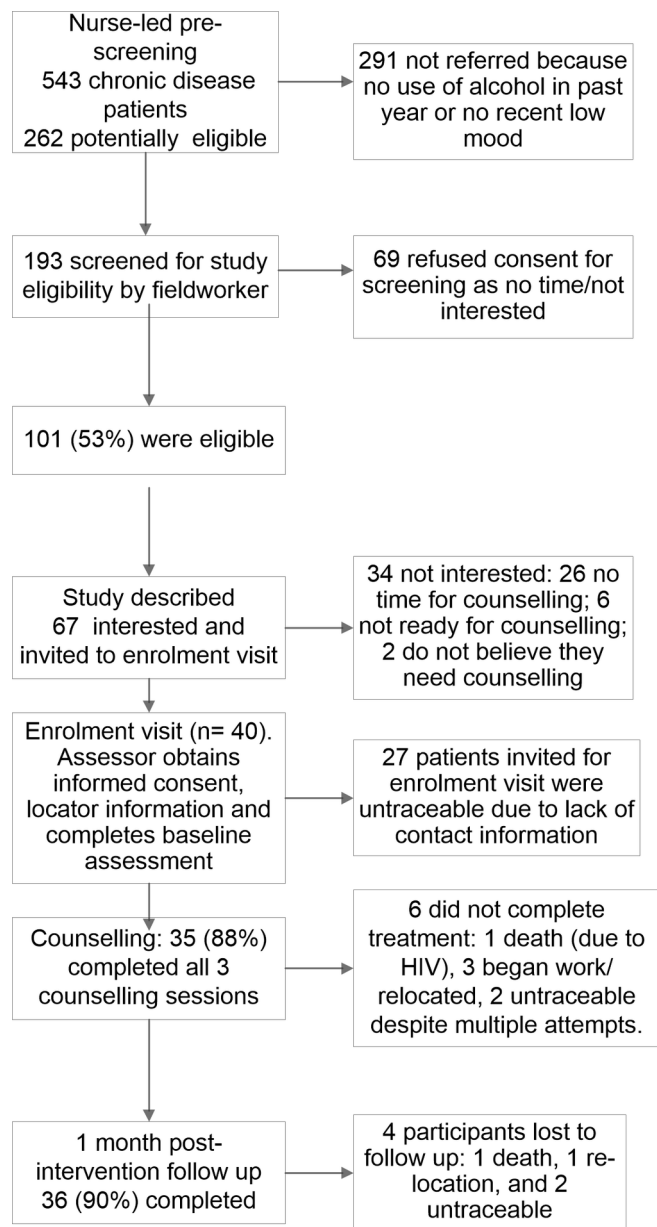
Nurse-led pre-screening
543 chronic disease patients
262 potentially eligible

291 not referred because no use of alcohol in past year or no recent low mood

193 screened for study eligibility by fieldworker

69 refused consent for screening as no time/not interested

101 (53%) were eligible

Study described
67 interested and invited to enrolment visit

34 not interested: 26 no time for counselling; 6 not ready for counselling; 2 do not believe they need counselling

Enrolment visit (n= 40). Assessor obtains informed consent, locator information and completes baseline assessment

27 patients invited for enrolment visit were untraceable due to lack of contact information

Counselling: 35 (88%) completed all 3 counselling sessions

6 did not complete treatment: 1 death (due to HIV), 3 began work/ relocated, 2 untraceable despite multiple attempts.

1 month post-intervention follow up
36 (90%) completed

4 participants lost to follow up: 1 death, 1 relocation, and 2 untraceable